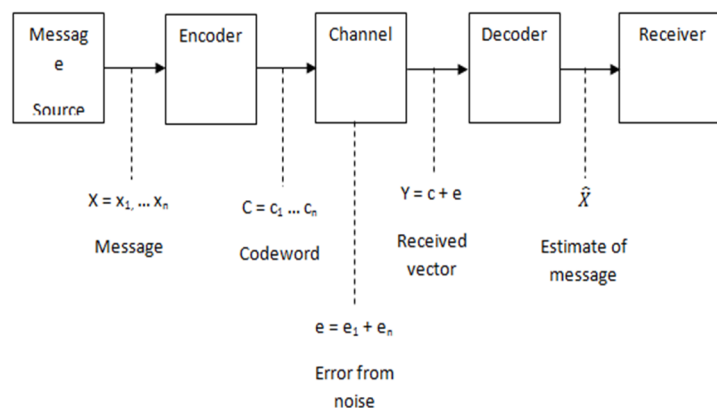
Messag e Source

Encoder

Channel

Decoder

Receiver

$X = x_{1,} \dots x_n$

Message

$C = c_1 \dots c_n$

Codeword

$Y = c + e$

Received vector

$\hat{X}$

Estimate of message

$e = e_1 + e_n$

Error from noise